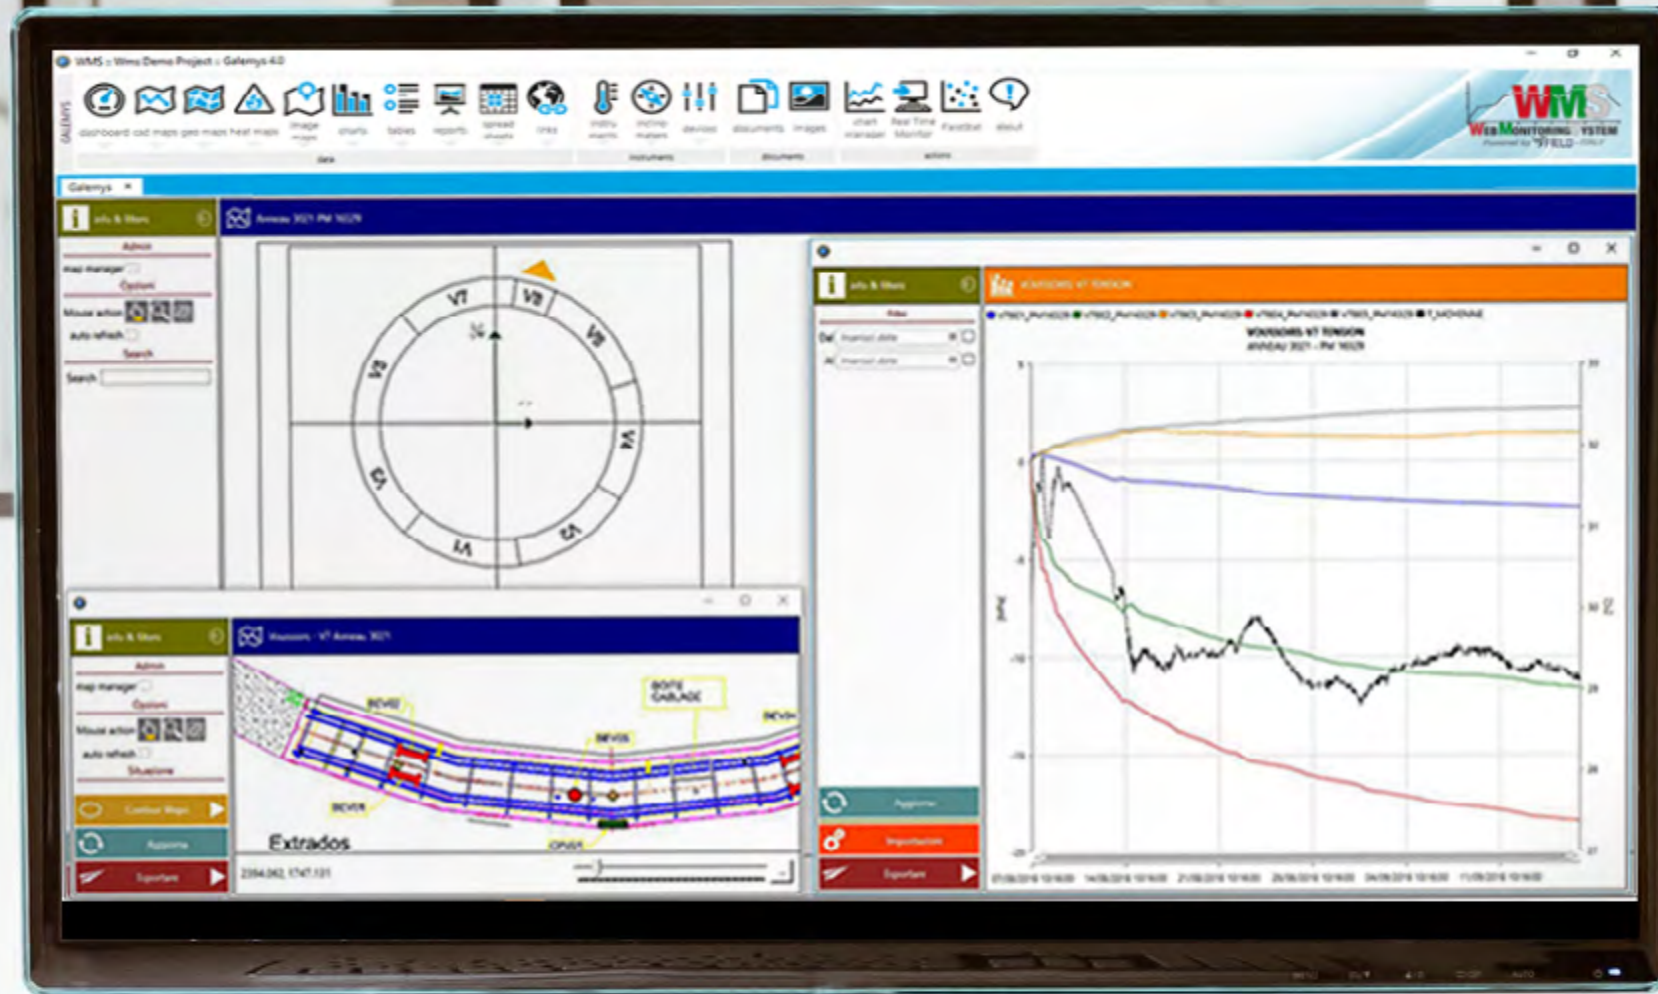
WMS :: Wms Demo Project :: Galenys 4.0

GALENYS

dashboard cad maps geo maps heat maps image maps charts tables reports spread sheets links

data

instru ments inclino meters devices

instruments

documents images

documents

chart manager Real Time Monitor Facebal about

actions

WMS
WEB MONITORING SYSTEM

Galenys ×

info & filters

Admin

map manager

Options

Mouse action

auto refresh

Search

Search

Anneau 3021 PM 1029

V7 V8 V6 V5 V4 V3 V2 V1

info & filters

Filter

Dal

Al

VOUSSOIRS V7 TENSION

VOUSSOIRS V7 TENSION
ANNEAU 3021 - PM 1029

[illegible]

Aggiorna

Impostazioni

Esportare

info & filters

Admin

map manager

Options

Mouse action

auto refresh

Situazione

Contour Maps

Aggiorna

Esportare

Voussoirs - V7 Anneau 3021

BOITE CABLAGE

Extrados

2394.062, 1747.101